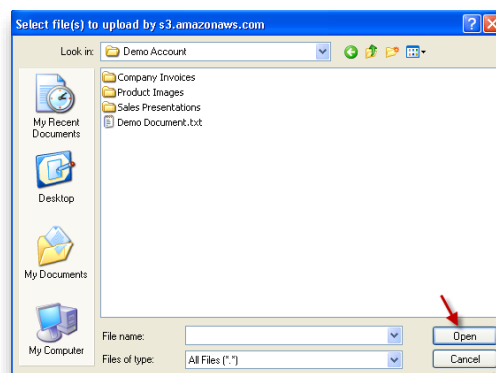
Select file(s) to upload by s3.amazonaws.com

Look in: Demo Account

My Recent Documents

Desktop

My Documents

My Computer

Company Invoices
Product Images
Sales Presentations
Demo Document.txt

File name:
Files of type: All Files (*.*)

Open
Cancel